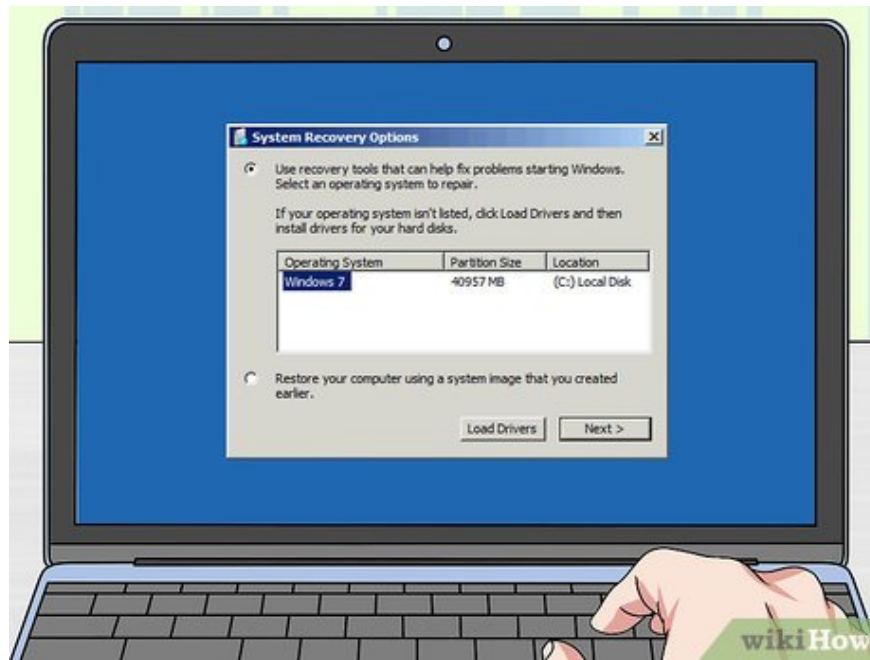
System Recovery Options

Use recovery tools that can help fix problems starting Windows. Select an operating system to repair.

If your operating system isn't listed, click Load Drivers and then install drivers for your hard disks.

| Operating System | Partition Size | Location |
|---|---|---|
| Windows 7 | 40957 MB | (C:) Local Disk |

Restore your computer using a system image that you created earlier.

Load Drivers

Next >

wikiHow